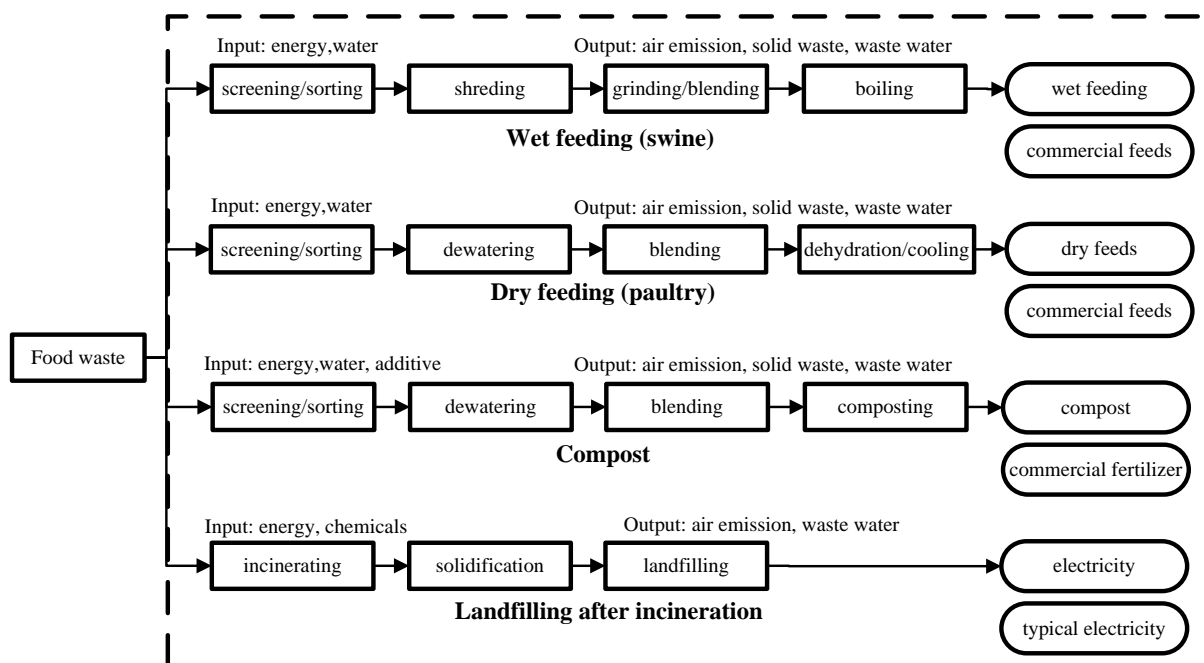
Input: energy,water

Output: air emission, solid waste, waste water

screening/sorting

shreding

grinding/blending

boiling

wet feeding

Wet feeding (swine)

commercial feeds

Input: energy,water

Output: air emission, solid waste, waste water

screening/sorting

dewatering

blending

dehydration/cooling

dry feeds

Dry feeding (paultry)

commercial feeds

Food waste

Input: energy,water, additive

Output: air emission, solid waste, waste water

screening/sorting

dewatering

blending

composting

compost

Compost

commercial fertilizer

Input: energy, chemicals

Output: air emission, waste water

incinerating

solidification

landfilling

electricity

Landfilling after incineration

typical electricity